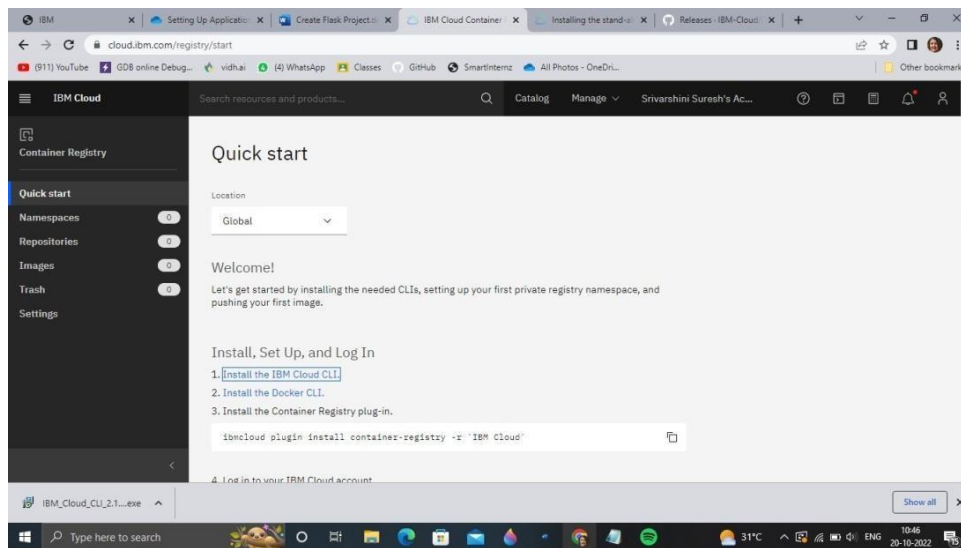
IBM
Setting Up Applicatio
Create Flask Project
IBM Cloud Container
Installing the stand-a
Releases · IBM-Cloud
cloud.ibm.com/registry/start
(911) YouTube GDB online Debug... vidh.ai (4) WhatsApp Classes GitHub SmartInternz All Photos - OneDri...
Other bookmarks

IBM Cloud
Search resources and products...
Catalog Manage Srivarshini Suresh's Ac...

Container Registry
Quick start
Namespaces 0
Repositories 0
Images 0
Trash 0
Settings

Quick start

Location
Global

Welcome!
Let's get started by installing the needed CLIs, setting up your first private registry namespace, and pushing your first image.

Install, Set Up, and Log In
1. Install the IBM Cloud CLI.
2. Install the Docker CLI.
3. Install the Container Registry plug-in.

ibmcloud plugin install container-registry -r 'IBM Cloud'

4. Log in to your IBM Cloud account

IBM_Cloud_CLI_2.1....exe
Show all

Type here to search
31°C ENG 10:46 20-10-2022